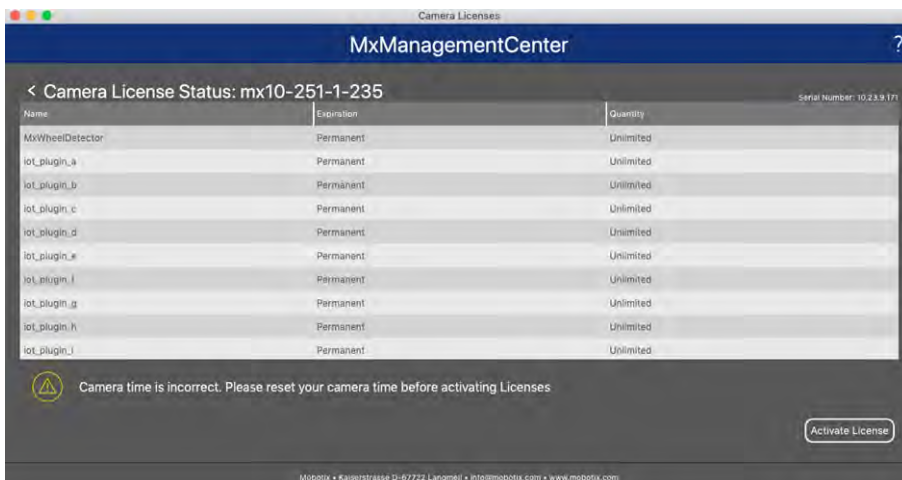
Camera Licenses

MxManagementCenter

?

< Camera License Status: mx10-251-1-235

Serial Number: 10.23.9.171

| Name | Expiration | Quantity |
|---|---|---|
| MxWheelDetector | Permanent | Unlimited |
| iot_plugin_a | Permanent | Unlimited |
| iot_plugin_b | Permanent | Unlimited |
| iot_plugin_c | Permanent | Unlimited |
| iot_plugin_d | Permanent | Unlimited |
| iot_plugin_e | Permanent | Unlimited |
| iot_plugin_f | Permanent | Unlimited |
| iot_plugin_g | Permanent | Unlimited |
| iot_plugin_h | Permanent | Unlimited |
| iot_plugin_i | Permanent | Unlimited |

Camera time is incorrect. Please reset your camera time before activating Licenses

Activate License

Mobotix • Kaiserstrasse D-67722 Langmeil • info@mobotix.com • www.mobotix.com